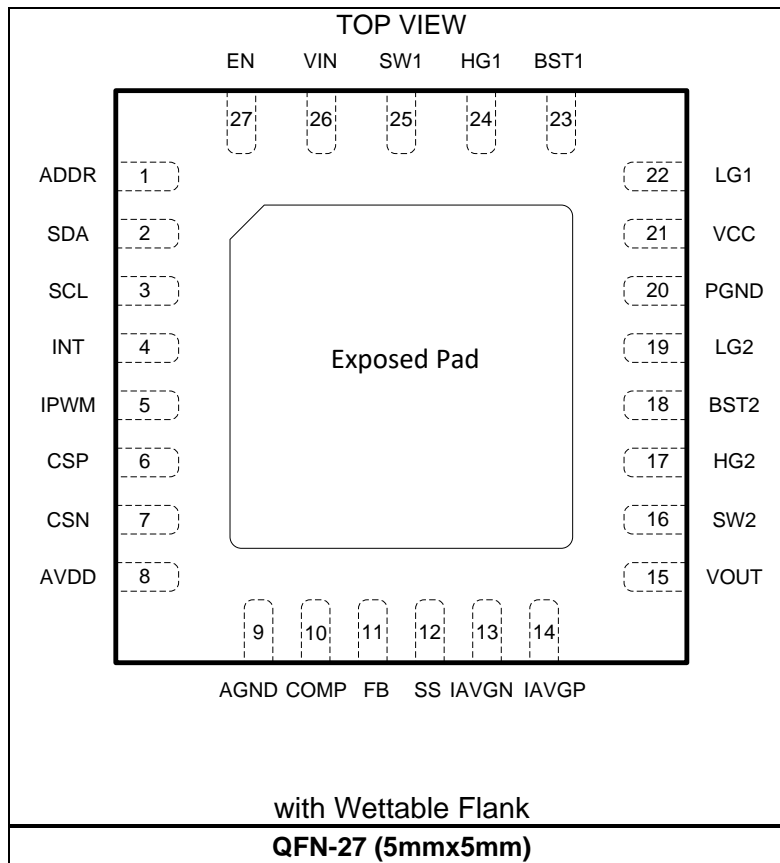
TOP VIEW

EN VIN SW1 HG1 BST1

27 26 25 24 23

ADDR 1
SDA 2
SCL 3
INT 4
IPWM 5
CSP 6
CSN 7
AVDD 8

22 LG1
21 VCC
20 PGND
19 LG2
18 BST2
17 HG2
16 SW2
15 VOUT

Exposed Pad

9 10 11 12 13 14

AGND COMP FB SS IAVGN IAVGP

with Wettable Flank

QFN-27 (5mmx5mm)